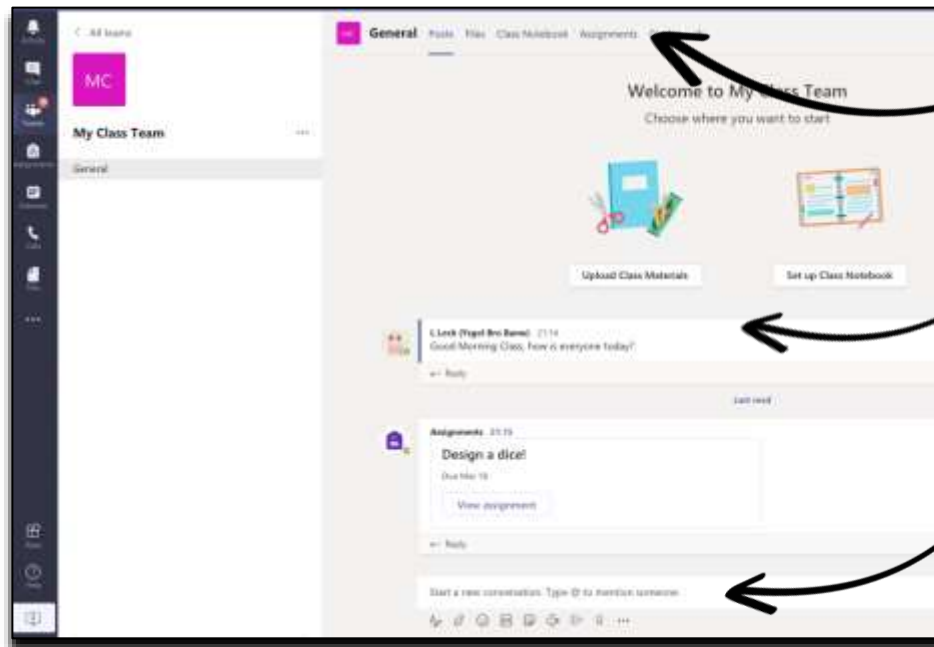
< All teams

MC

My Class Team ...

General

General Posts Files Class Notebook Assignments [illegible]

Welcome to My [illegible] Team

Choose where you want to start

Upload Class Materials

Set up Class Notebook

L Lock (Ysgol Bro Banw) 21:14
Good Morning Class, how is everyone today?

Reply

Last read

Assignments 21:15
Design a dice!
Due Mar 16
View assignment

Reply

Start a new conversation. Type @ to mention someone.